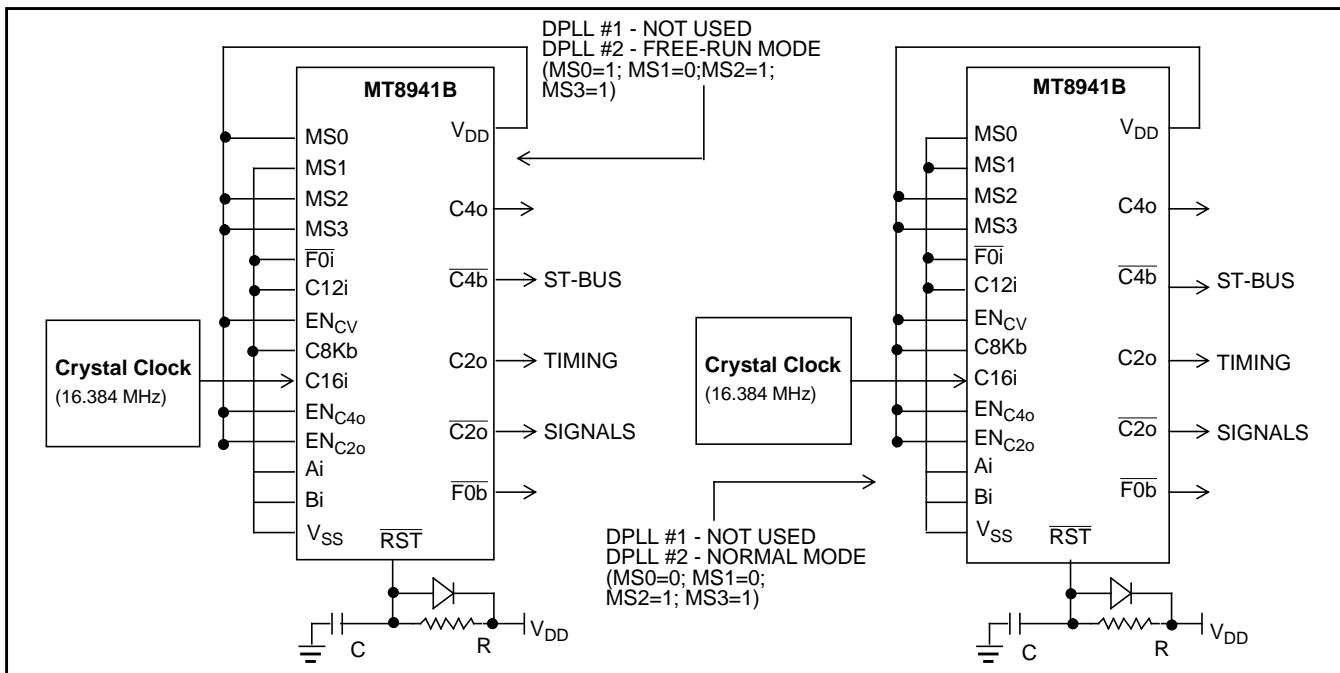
DPLL #1 - NOT USED
DPLL #2 - FREE-RUN MODE
(MS0=1; MS1=0;MS2=1; MS3=1)

MT8941B

MS0
MS1
MS2
MS3
$\overline{F0i}$
C12i
$EN_{CV}$
C8Kb
C16i
$EN_{C4o}$
$EN_{C2o}$
Ai
Bi
$V_{SS}$
$\overline{RST}$

$V_{DD}$
C4o
$\overline{C4b}$
C2o
$\overline{C2o}$
$\overline{F0b}$

ST-BUS
TIMING
SIGNALS

Crystal Clock
(16.384 MHz)

C
R
$V_{DD}$

MT8941B

MS0
MS1
MS2
MS3
$\overline{F0i}$
C12i
$EN_{CV}$
C8Kb
C16i
$EN_{C4o}$
$EN_{C2o}$
Ai
Bi
$V_{SS}$
$\overline{RST}$

$V_{DD}$
C4o
$\overline{C4b}$
C2o
$\overline{C2o}$
$\overline{F0b}$

ST-BUS
TIMING
SIGNALS

Crystal Clock
(16.384 MHz)

DPLL #1 - NOT USED
DPLL #2 - NORMAL MODE
(MS0=0; MS1=0; MS2=1; MS3=1)

C
R
$V_{DD}$